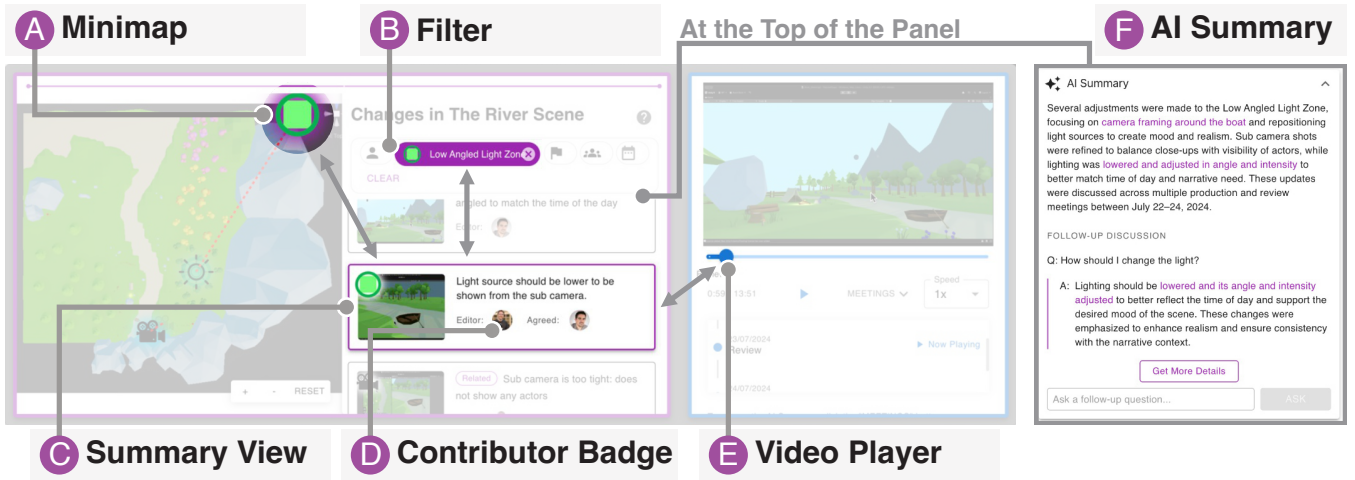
A Minimap

B Filter

At the Top of the Panel

F AI Summary

Changes in The River Scene

Low Angled Light Zone

CLEAR

angled to match the time of the day

Editor:

Light source should be lower to be shown from the sub camera.

Editor: Agreed:

Related Sub camera is too tight: does not show any actors

+ - RESET

0:59 / 13:51 MEETINGS Speed 1x

13/07/2024 Review Now Playing

24/07/2024

AI Summary

Several adjustments were made to the Low Angled Light Zone, focusing on camera framing around the boat and repositioning light sources to create mood and realism. Sub camera shots were refined to balance close-ups with visibility of actors, while lighting was lowered and adjusted in angle and intensity to better match time of day and narrative need. These updates were discussed across multiple production and review meetings between July 22–24, 2024.

FOLLOW-UP DISCUSSION

Q: How should I change the light?

A: Lighting should be lowered and its angle and intensity adjusted to better reflect the time of day and support the desired mood of the scene. These changes were emphasized to enhance realism and ensure consistency with the narrative context.

Get More Details

Ask a follow-up question... ASK

C Summary View

D Contributor Badge

E Video Player